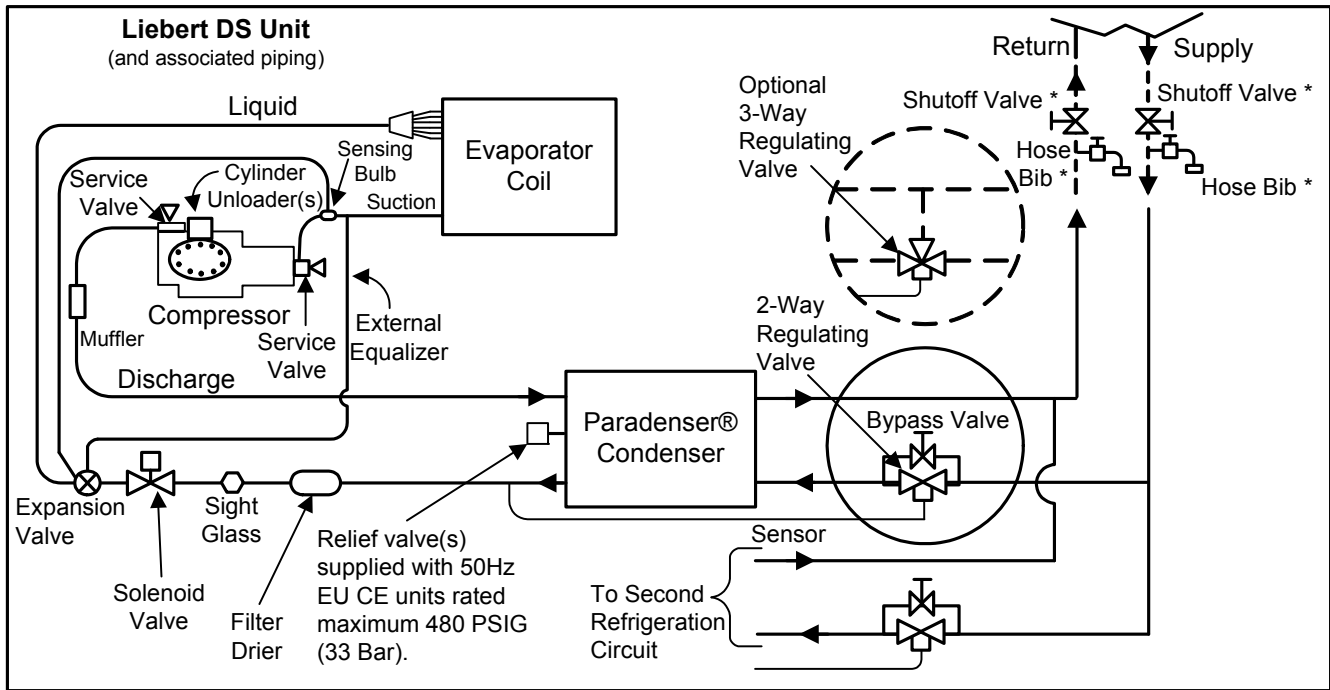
Liebert DS Unit
(and associated piping)

Liquid

Evaporator Coil

Sensing Bulb

Suction

Service Valve

Cylinder Unloader(s)

Muffler

Compressor

Service Valve

External Equalizer

Discharge

Expansion Valve

Solenoid Valve

Sight Glass

Filter Drier

Relief valve(s) supplied with 50Hz EU CE units rated maximum 480 PSIG (33 Bar).

Paradenser® Condenser

Return

Supply

Shutoff Valve *

Shutoff Valve *

Hose Bib *

Hose Bib *

Optional 3-Way Regulating Valve

2-Way Regulating Valve

Bypass Valve

Sensor

To Second Refrigeration Circuit